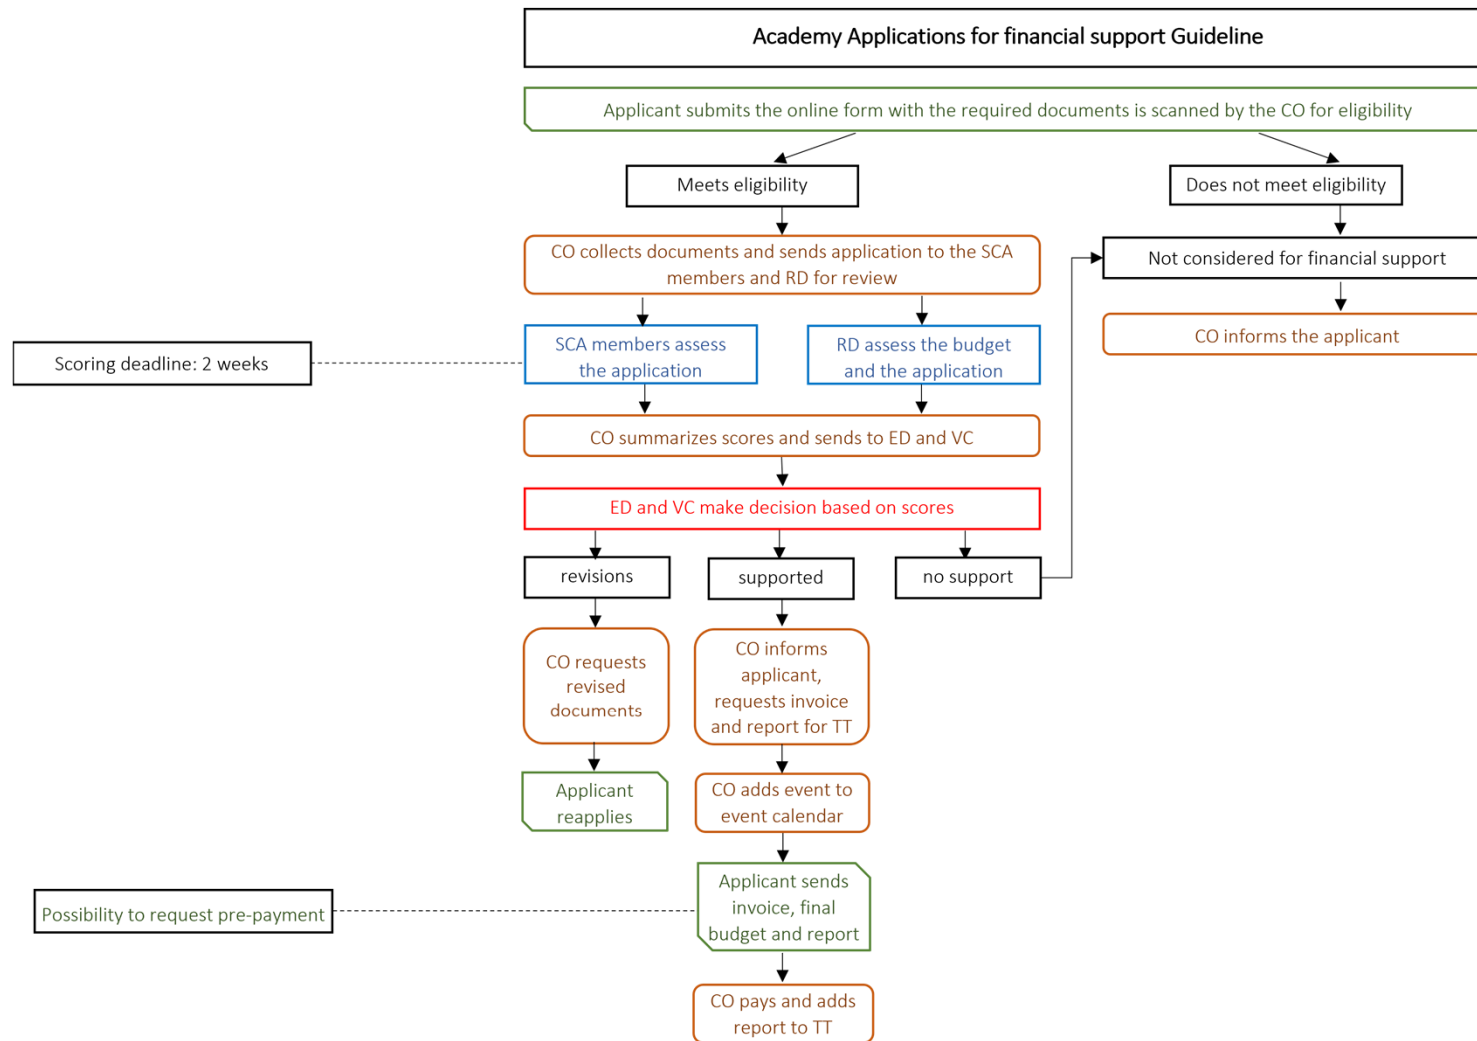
Academy Applications for financial support Guideline

Applicant submits the online form with the required documents is scanned by the CO for eligibility

Meets eligibility

Does not meet eligibility

CO collects documents and sends application to the SCA members and RD for review

Not considered for financial support

CO informs the applicant

Scoring deadline: 2 weeks

SCA members assess the application

RD assess the budget and the application

CO summarizes scores and sends to ED and VC

ED and VC make decision based on scores

revisions

supported

no support

CO requests revised documents

CO informs applicant, requests invoice and report for TT

Applicant reapplies

CO adds event to event calendar

Possibility to request pre-payment

Applicant sends invoice, final budget and report

CO pays and adds report to TT